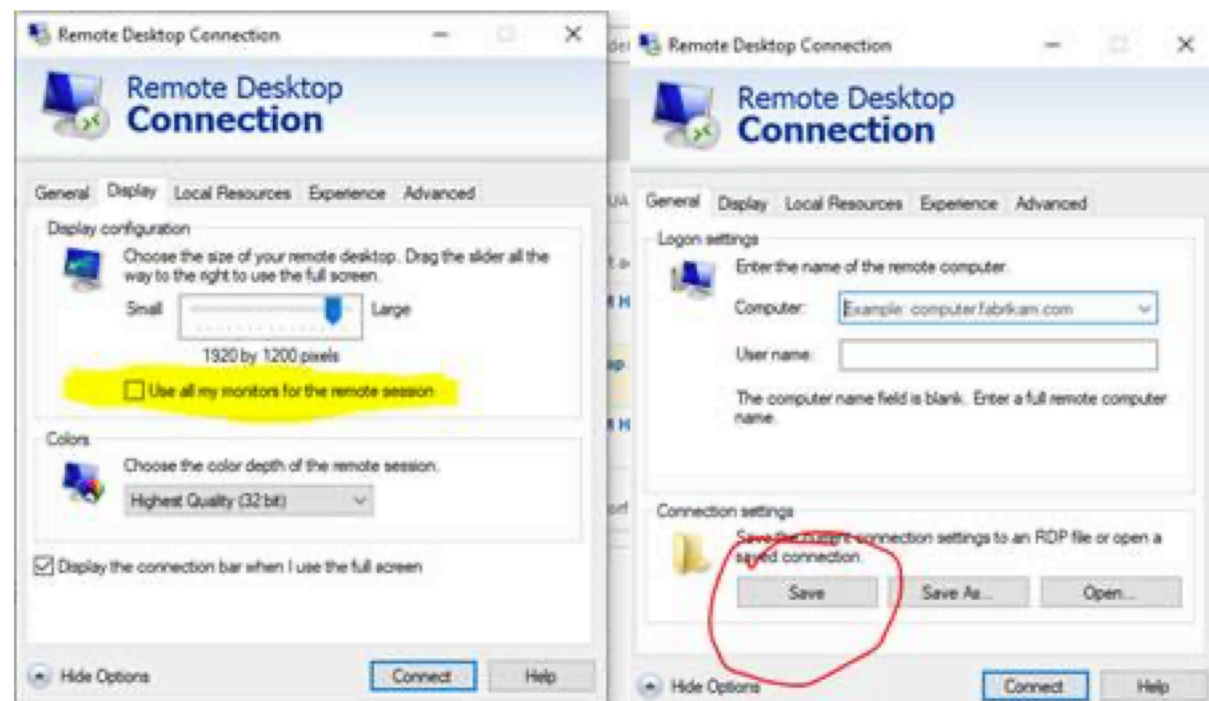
Remote Desktop Connection

Remote Desktop Connection

General Display Local Resources Experience Advanced

Display configuration

Choose the size of your remote desktop. Drag the slider all the way to the right to use the full screen.

Small Large

1920 by 1200 pixels

Use all my monitors for the remote session

Colors

Choose the color depth of the remote session.

Highest Quality (32 bit)

Display the connection bar when I use the full screen

Hide Options

Connect Help

Remote Desktop Connection

Remote Desktop Connection

General Display Local Resources Experience Advanced

Logon settings

Enter the name of the remote computer.

Computer: Example: computer.fabrikam.com

User name:

The computer name field is blank. Enter a full remote computer name.

Connection settings

Save the current connection settings to an RDP file or open a saved connection.

Save Save As... Open...

Hide Options

Connect Help